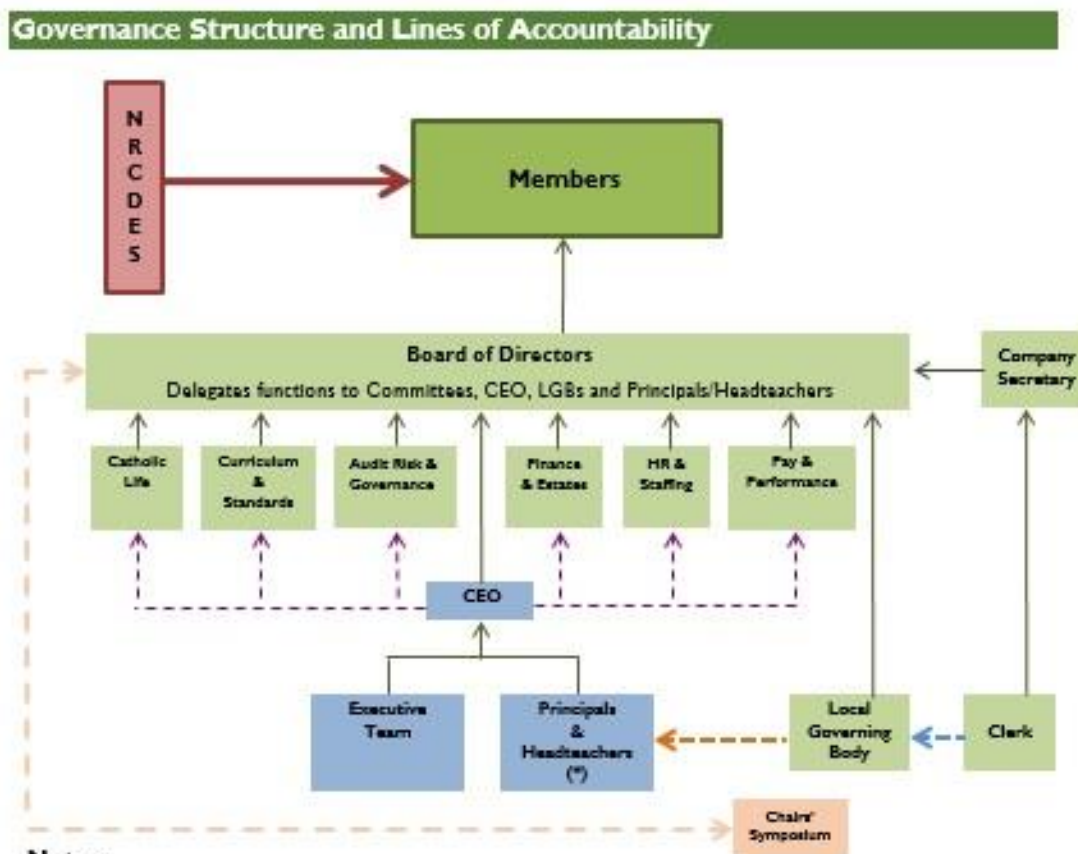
Governance Structure and Lines of Accountability

N
R
C
D
E
S

Members

Board of Directors
Delegates functions to Committees, CEO, LGBs and Principals/Headteachers

Company Secretary

Catholic Life

Curriculum & Standards

Audit Risk & Governance

Finance & Estates

HR & Staffing

Pay & Performance

CEO

Executive Team

Principals & Headteachers (*)

Local Governing Body

Clerk

Chairs' Symposium

Notes